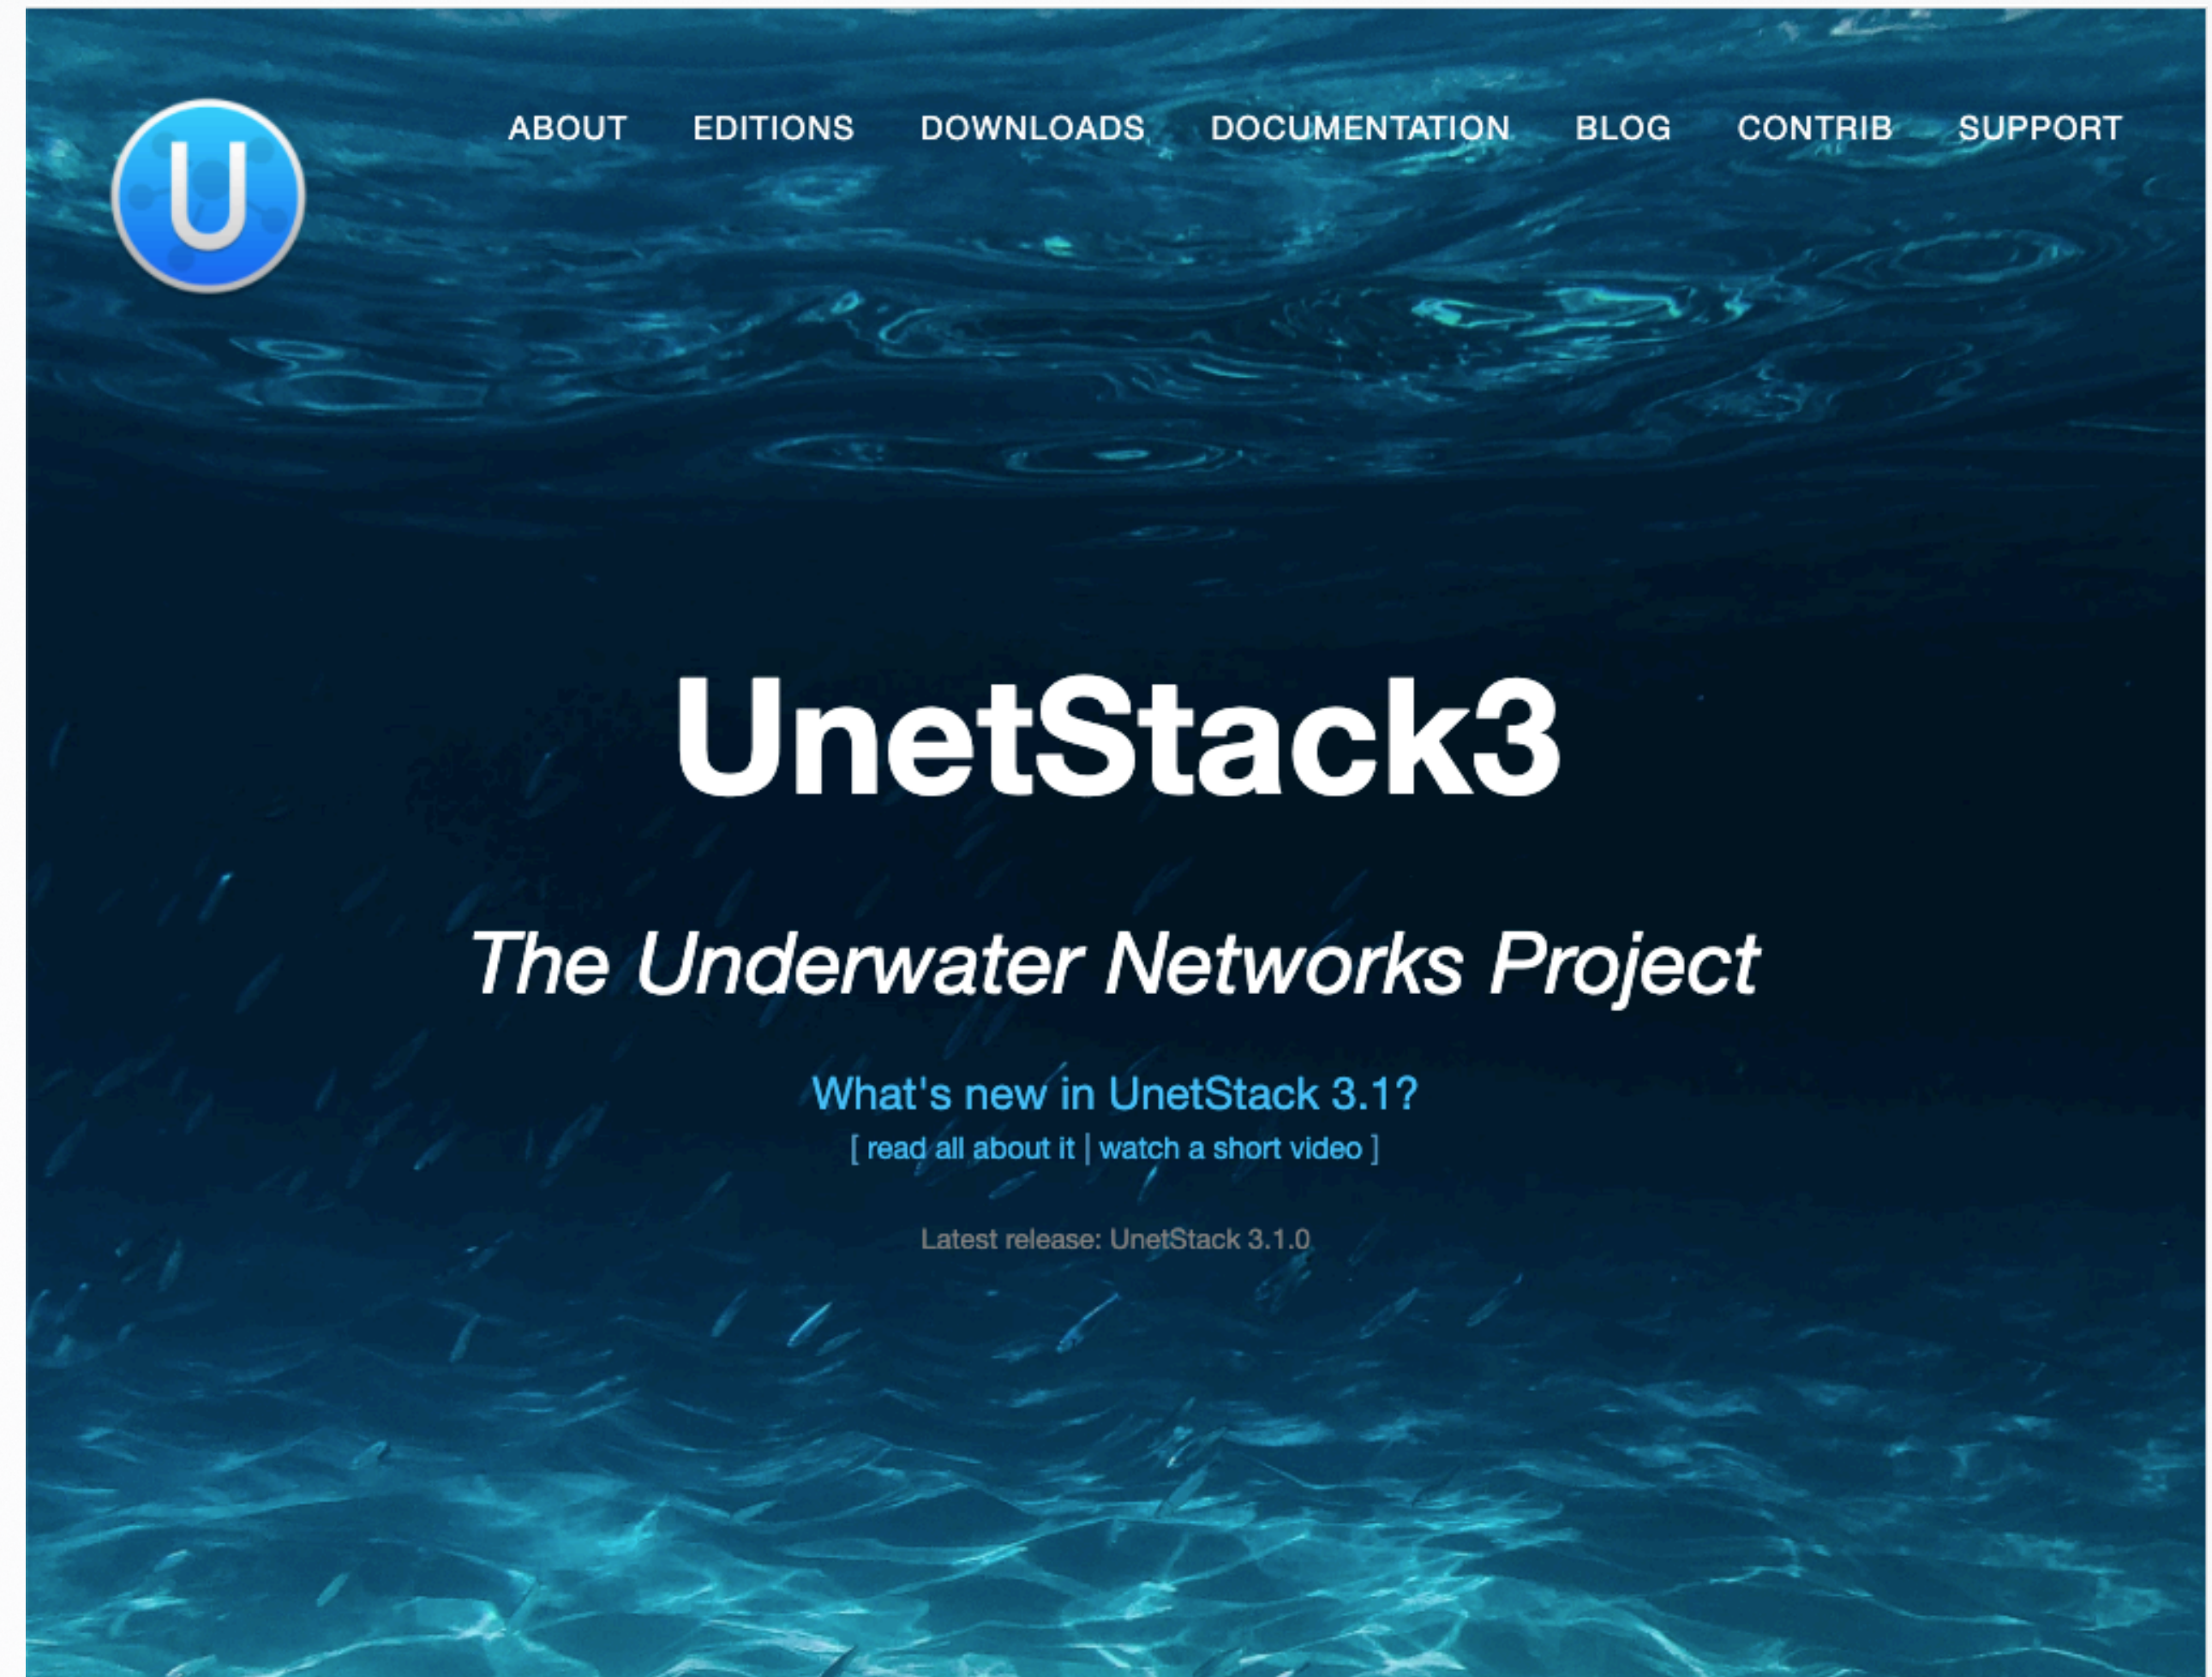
U

ABOUT EDITIONS DOWNLOADS DOCUMENTATION BLOG CONTRIB SUPPORT

UnetStack3

The Underwater Networks Project

What's new in UnetStack 3.1?
[ read all about it | watch a short video ]

Latest release: UnetStack 3.1.0